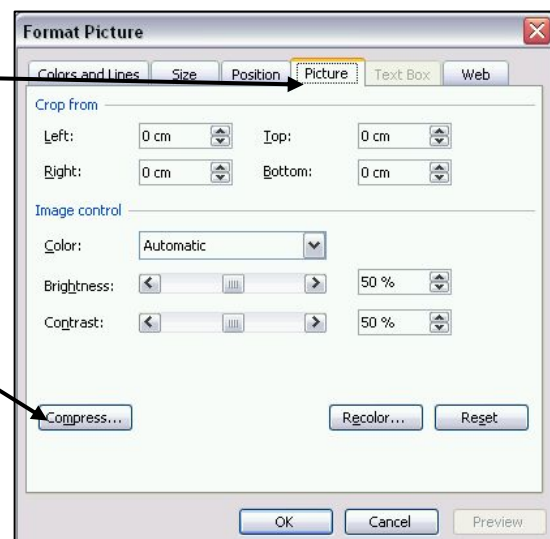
Format Picture

Colors and Lines | Size | Position | Picture | Text Box | Web

Crop from

Left: 0 cm
Top: 0 cm
Right: 0 cm
Bottom: 0 cm

Image control

Color: Automatic

Brightness: 50 %

Contrast: 50 %

Compress...

Recolor...

Reset

OK

Cancel

Preview